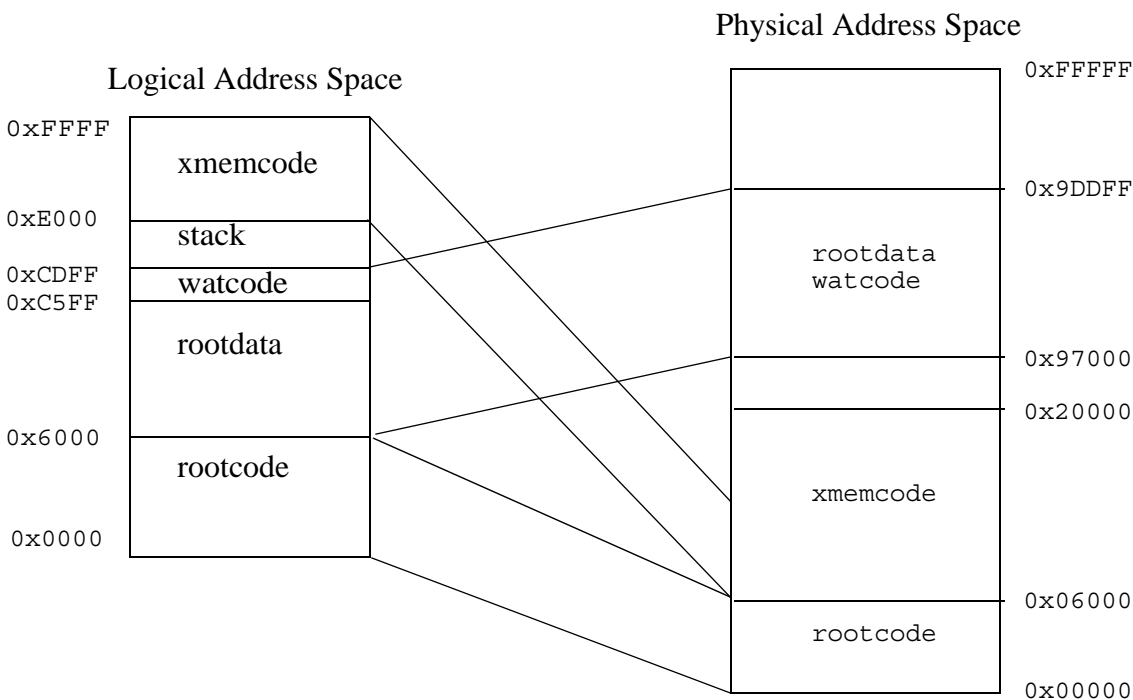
Logical Address Space

0xFFFF
xmemcode
0xE000
stack
0xCDFF
watcode
0xC5FF
rootdata
0x6000
rootcode
0x0000

Physical Address Space

0xFFFFF
0x9DDFF
rootdata
watcode
0x97000
0x20000
xmemcode
0x06000
rootcode
0x00000